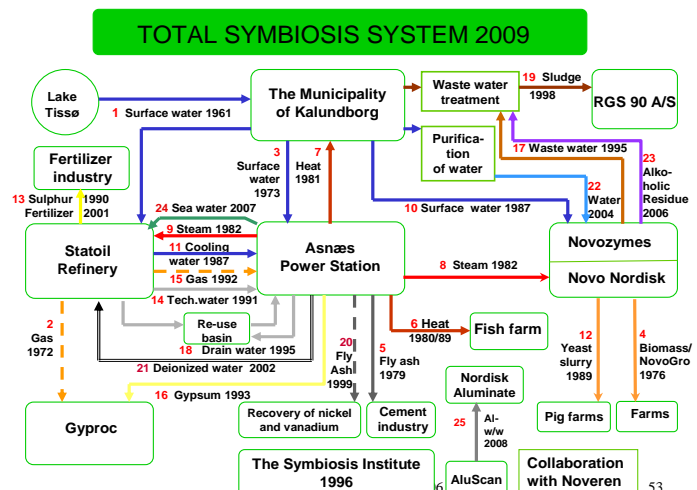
TOTAL SYMBIOSIS SYSTEM 2009

Lake Tissø

1 Surface water 1961

The Municipality of Kalundborg

Waste water treatment

19 Sludge 1998

RGS 90 A/S

Purification of water

17 Waste water 1995

23 Alkoholic Residue 2006

22 Water 2004

Fertilizer industry

13 Sulphur 1990 Fertilizer 2001

3 Surface water 1973

7 Heat 1981

10 Surface water 1987

24 Sea water 2007

9 Steam 1982

Statoil Refinery

11 Cooling water 1987

15 Gas 1992

14 Tech.water 1991

Asnæs Power Station

8 Steam 1982

Novozymes

Novo Nordisk

Re-use basin

18 Drain water 1995

21 Deionized water 2002

2 Gas 1972

6 Heat 1980/89

Fish farm

20 Fly Ash 1999

5 Fly ash 1979

12 Yeast slurry 1989

4 Biomass/ NovoGro 1976

16 Gypsum 1993

Nordisk Aluminate

25 Al-w/w 2008

Gyproc

Recovery of nickel and vanadium

Cement industry

Pig farms

Farms

The Symbiosis Institute 1996

AluScan

Collaboration with Noveren

6

53